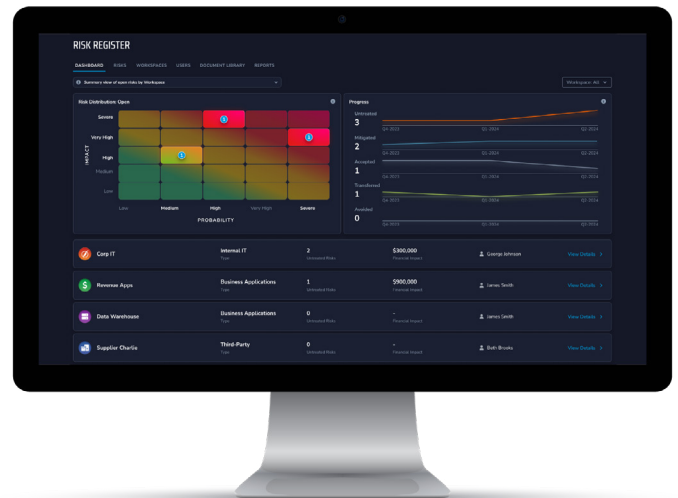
RISK REGISTER

DASHBOARD RISKS WORKSPACES USERS DOCUMENT LIBRARY REPORTS

Summary view of open risks by Workspace

Workspace: All

Risk Distribution: Open

IMPACT

Severe
Very High
High
Medium
Low

1
1
1

Low Medium High Very High Severe

PROBABILITY

Progress

Untreated
3
Q4 2023 Q1 2024 Q2 2024

Mitigated
2
Q4 2023 Q1 2024 Q2 2024

Accepted
1
Q4 2023 Q1 2024 Q2 2024

Transferred
1
Q4 2023 Q1 2024 Q2 2024

Avoided
0
Q4 2023 Q1 2024 Q2 2024

| | | | | | |
|---|---|---|---|---|---|
| Corp IT | Internal IT Type | 2 Untreated Risks | $300,000 Financial Impact | George Johnson | View Details > |
| Revenue Apps | Business Applications Type | 1 Untreated Risks | $900,000 Financial Impact | James Smith | View Details > |
| Data Warehouse | Business Applications Type | 0 Untreated Risks | - Financial Impact | James Smith | View Details > |
| Supplier Charlie | Third-Party Type | 0 Untreated Risks | - Financial Impact | Beth Brooks | View Details > |